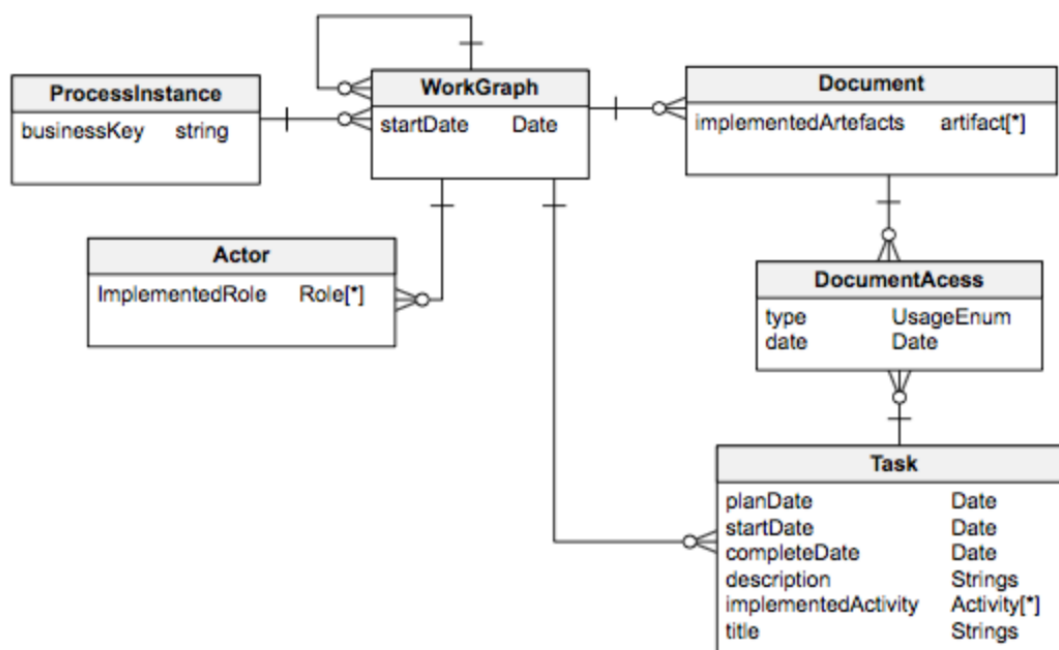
ProcessInstance
businessKey string

WorkGraph
startDate Date

Document
implementedArtefacts artifact[*]

Actor
ImplementedRole Role[*]

DocumentAcess
type UsageEnum
date Date

Task
planDate Date
startDate Date
completeDate Date
description Strings
implementedActivity Activity[*]
title Strings